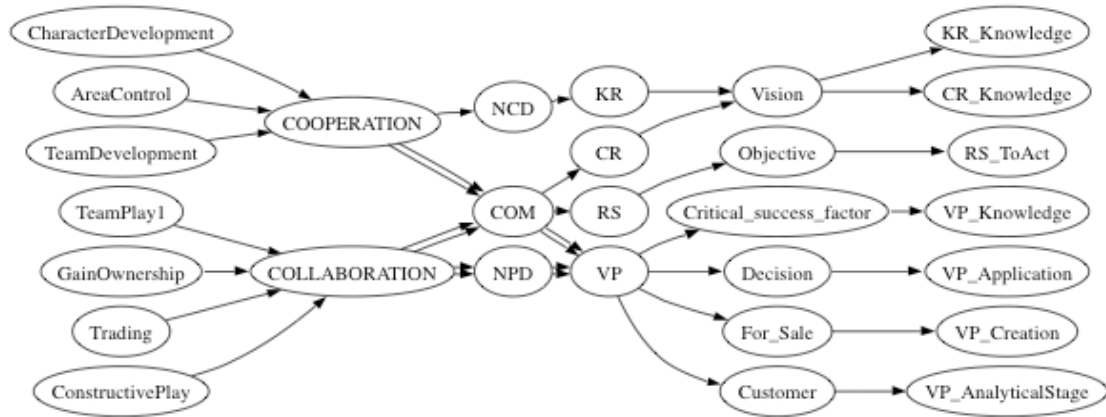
CharacterDevelopment

AreaControl

TeamDevelopment

TeamPlay1

GainOwnership

Trading

ConstructivePlay

COOPERATION

COLLABORATION

NCD

COM

NPD

KR

CR

RS

VP

Vision

Objective

Critical_success_factor

Decision

For_Sale

Customer

KR_Knowledge

CR_Knowledge

RS_ToAct

VP_Knowledge

VP_Application

VP_Creation

VP_AnalyticalStage